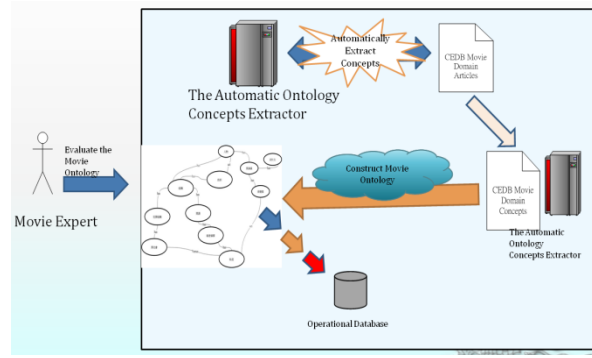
Automatically Extract Concepts

CEDB Movie Domain Articles

The Automatic Ontology Concepts Extractor

Evaluate the Movie Ontology

Construct Movie Ontology

Movie Expert

CEDB Movie Domain Concepts

The Automatic Ontology Concepts Extractor

Operational Database